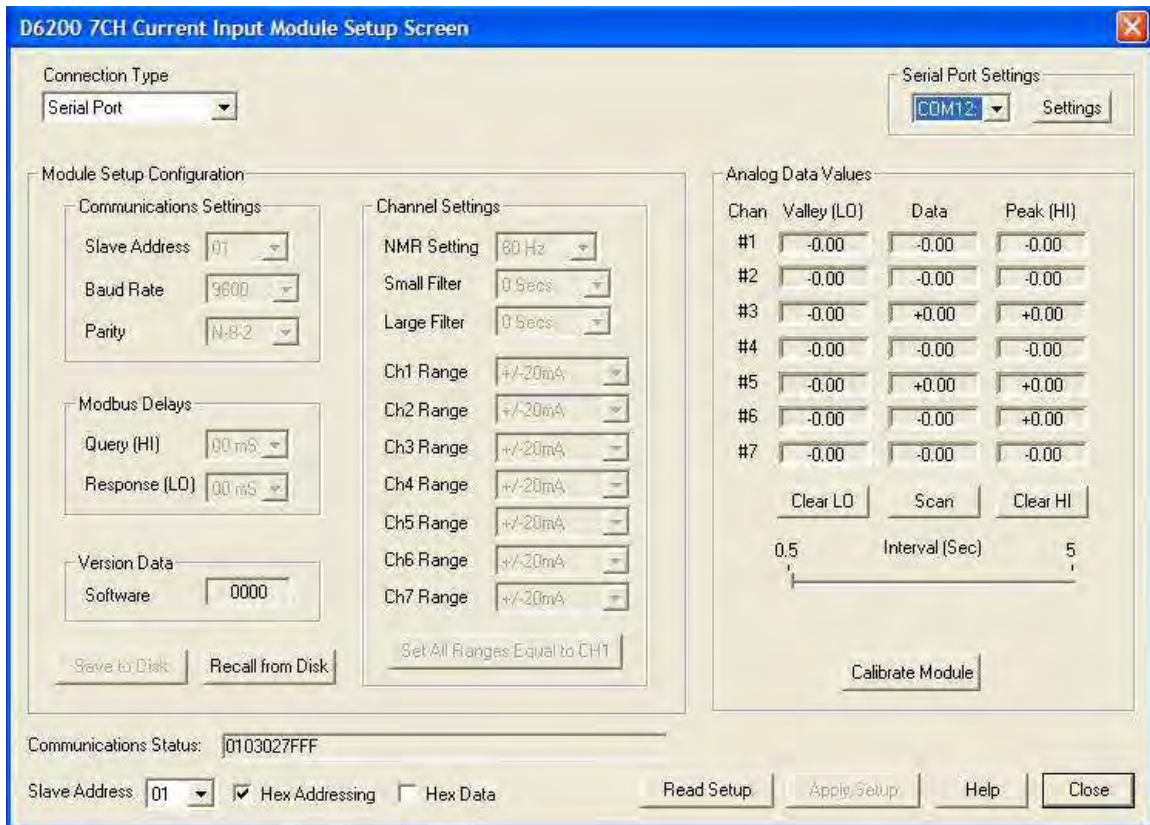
D6200 7CH Current Input Module Setup Screen

Connection Type
Serial Port

Serial Port Settings
COM12
Settings

Module Setup Configuration

Communications Settings
Slave Address 01
Baud Rate 9600
Parity N-8-2

Modbus Delays
Query (HI) 00 mS
Response (LO) 00 mS

Version Data
Software 0000

Save to Disk
Recall from Disk

Channel Settings
NMR Setting 60 Hz
Small Filter 0 Secs
Large Filter 0 Secs
Ch1 Range +/-20mA
Ch2 Range +/-20mA
Ch3 Range +/-20mA
Ch4 Range +/-20mA
Ch5 Range +/-20mA
Ch6 Range +/-20mA
Ch7 Range +/-20mA
Set All Ranges Equal to CH1

Analog Data Values

| Chan | Valley (LO) | Data | Peak (HI) |
|---|---|---|---|
| #1 | -0.00 | -0.00 | -0.00 |
| #2 | -0.00 | -0.00 | -0.00 |
| #3 | -0.00 | +0.00 | +0.00 |
| #4 | -0.00 | -0.00 | -0.00 |
| #5 | -0.00 | +0.00 | +0.00 |
| #6 | -0.00 | -0.00 | +0.00 |
| #7 | -0.00 | -0.00 | -0.00 |

Clear LO
Scan
Clear HI

0.5 Interval (Sec) 5

Calibrate Module

Communications Status: 0103027FFF

Slave Address 01
Hex Addressing
Hex Data
Read Setup
Apply Setup
Help
Close